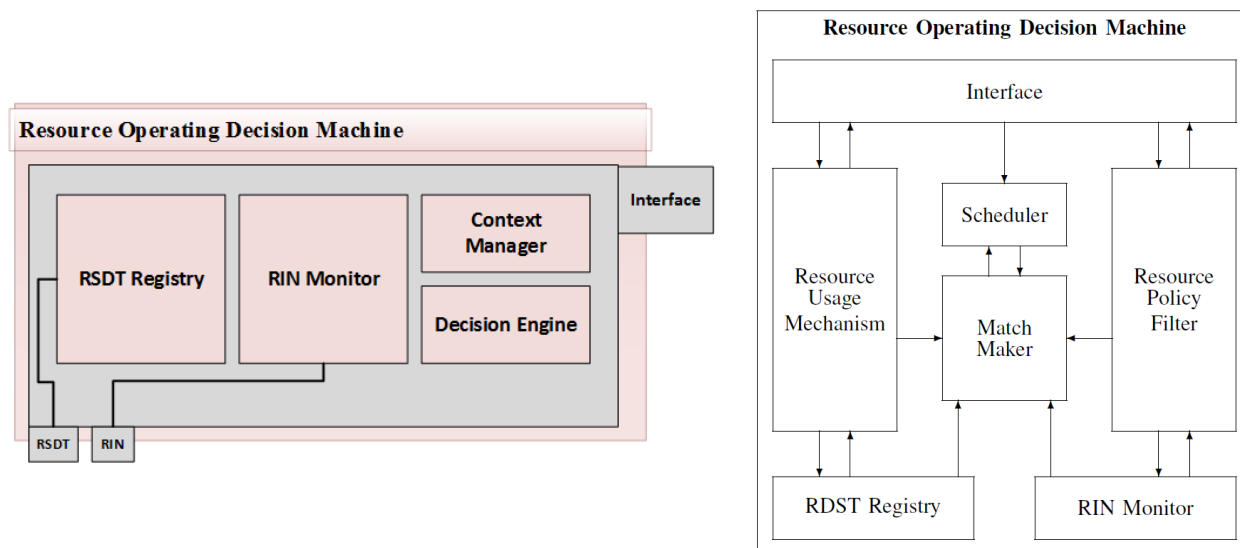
Resource Operating Decision Machine

Interface

RSDT Registry

RIN Monitor

Context Manager

Decision Engine

RSDT

RIN

Resource Operating Decision Machine

Interface

Scheduler

Resource Usage Mechanism

Match Maker

Resource Policy Filter

RDST Registry

RIN Monitor